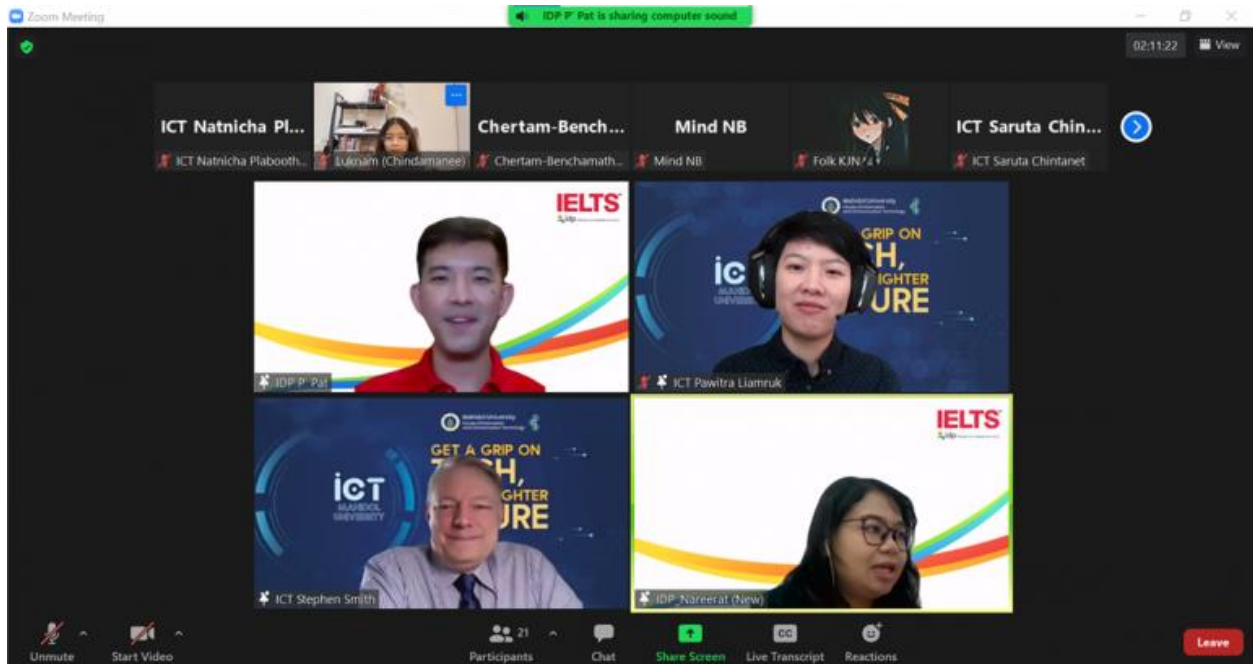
Zoom Meeting

IDP P' Pat is sharing computer sound

02:11:22 View

ICT Natnicha Pl...
ICT Natnicha Plabooth...
Luknam (Chindamanee)
Chertam-Bench...
Chertam-Benchamath...
Mind NB
Mind NB
Folk KJN
ICT Saruta Chin...
ICT Saruta Chintanet

IELTS
idp

IDP P' Pat

GRIP ON
ICT
MAHIDOL UNIVERSITY
H,
IGHTER
URE
ICT Pawitra Liamruk

Mahidol University
GET A GRIP ON
TECH,
ICT
MAHIDOL UNIVERSITY
IGHTER
URE
ICT Stephen Smith

IELTS
idp
IDP_Nareerat (New)

Unmute
Start Video
21
Participants
Chat
Share Screen
CC
Live Transcript
Reactions
Leave